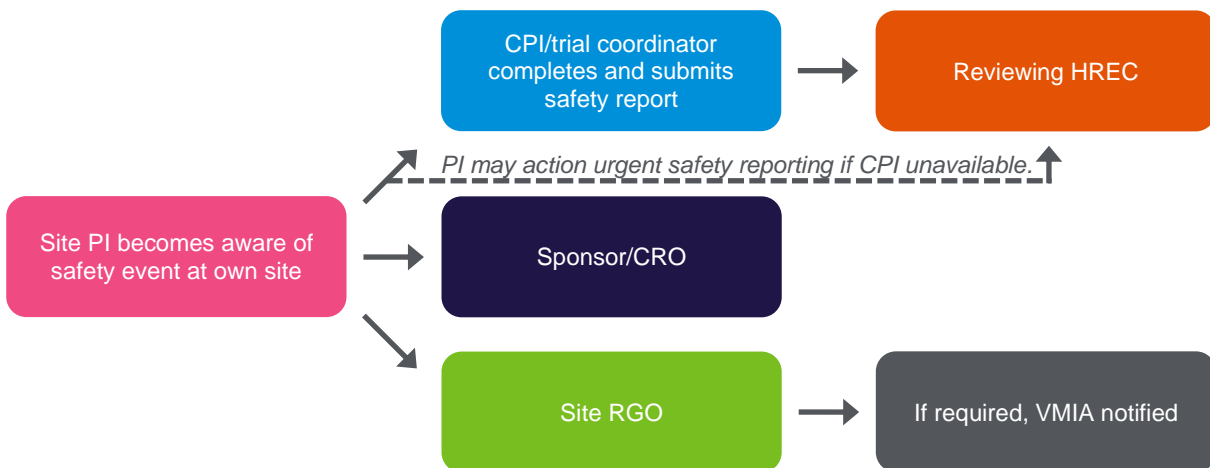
CPI/trial coordinator completes and submits safety report

Reviewing HREC

PI may action urgent safety reporting if CPI unavailable.

Site PI becomes aware of safety event at own site

Sponsor/CRO

Site RGO

If required, VMIA notified